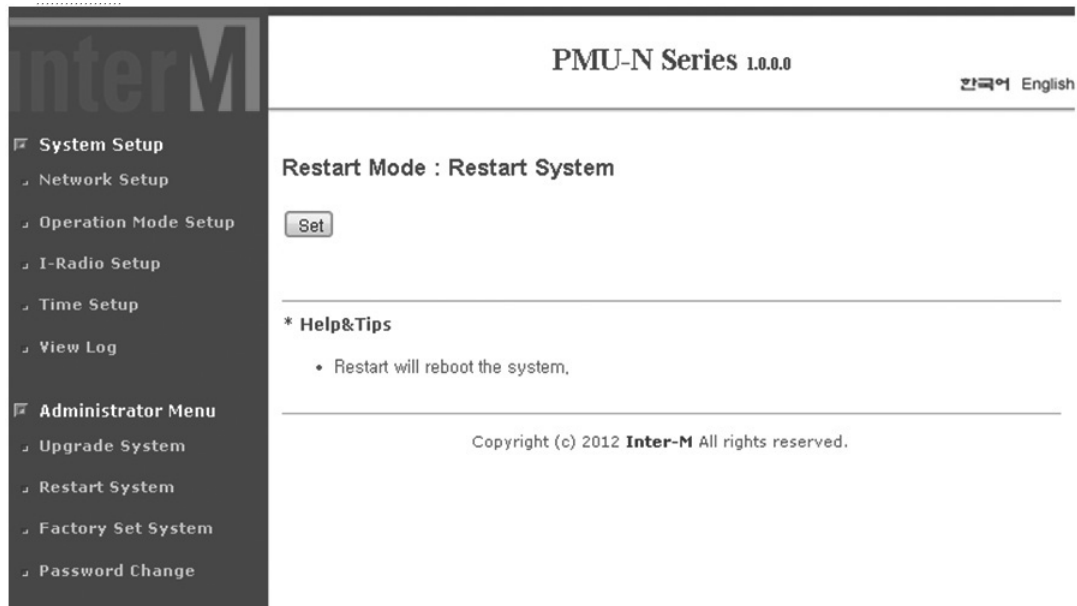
interM

PMU-N Series 1.0.0.0

한국어 English

System Setup
Network Setup
Operation Mode Setup
I-Radio Setup
Time Setup
View Log

Administrator Menu
Upgrade System
Restart System
Factory Set System
Password Change

Restart Mode : Restart System

Set

* Help&Tips

• Restart will reboot the system.

Copyright (c) 2012 Inter-M All rights reserved.